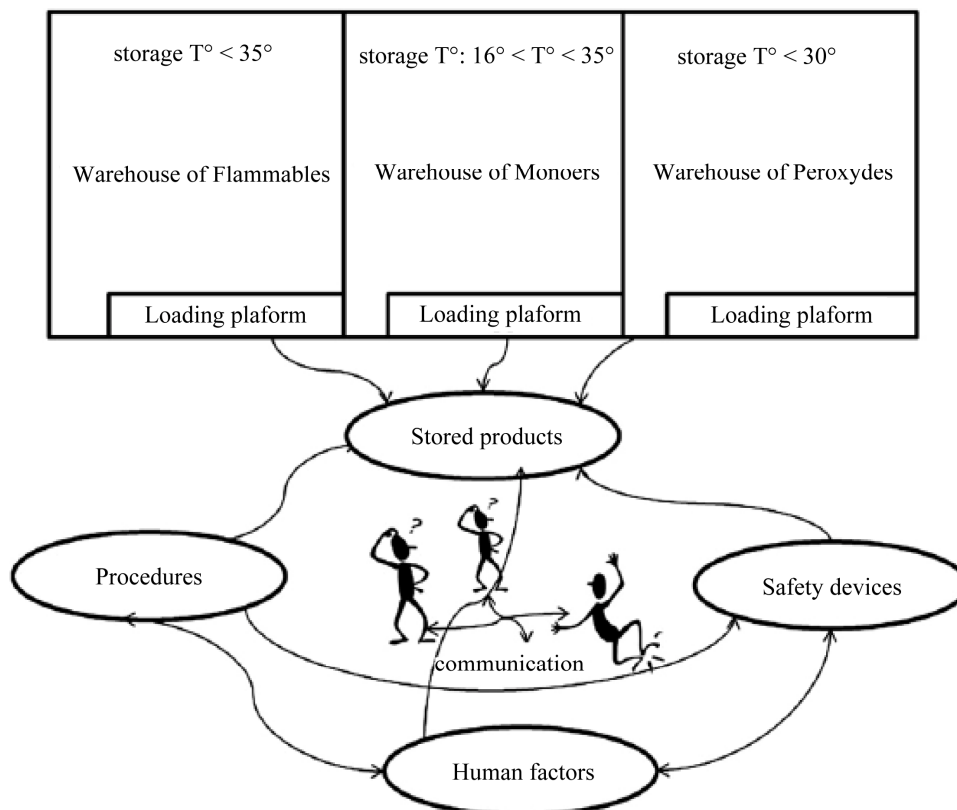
storage T° < 35°

Warehouse of Flammables

Loading plaform

storage T°: 16° < T° < 35°

Warehouse of Monoers

Loading plaform

storage T° < 30°

Warehouse of Peroxydes

Loading plaform

Stored products

Procedures

Safety devices

communication

Human factors